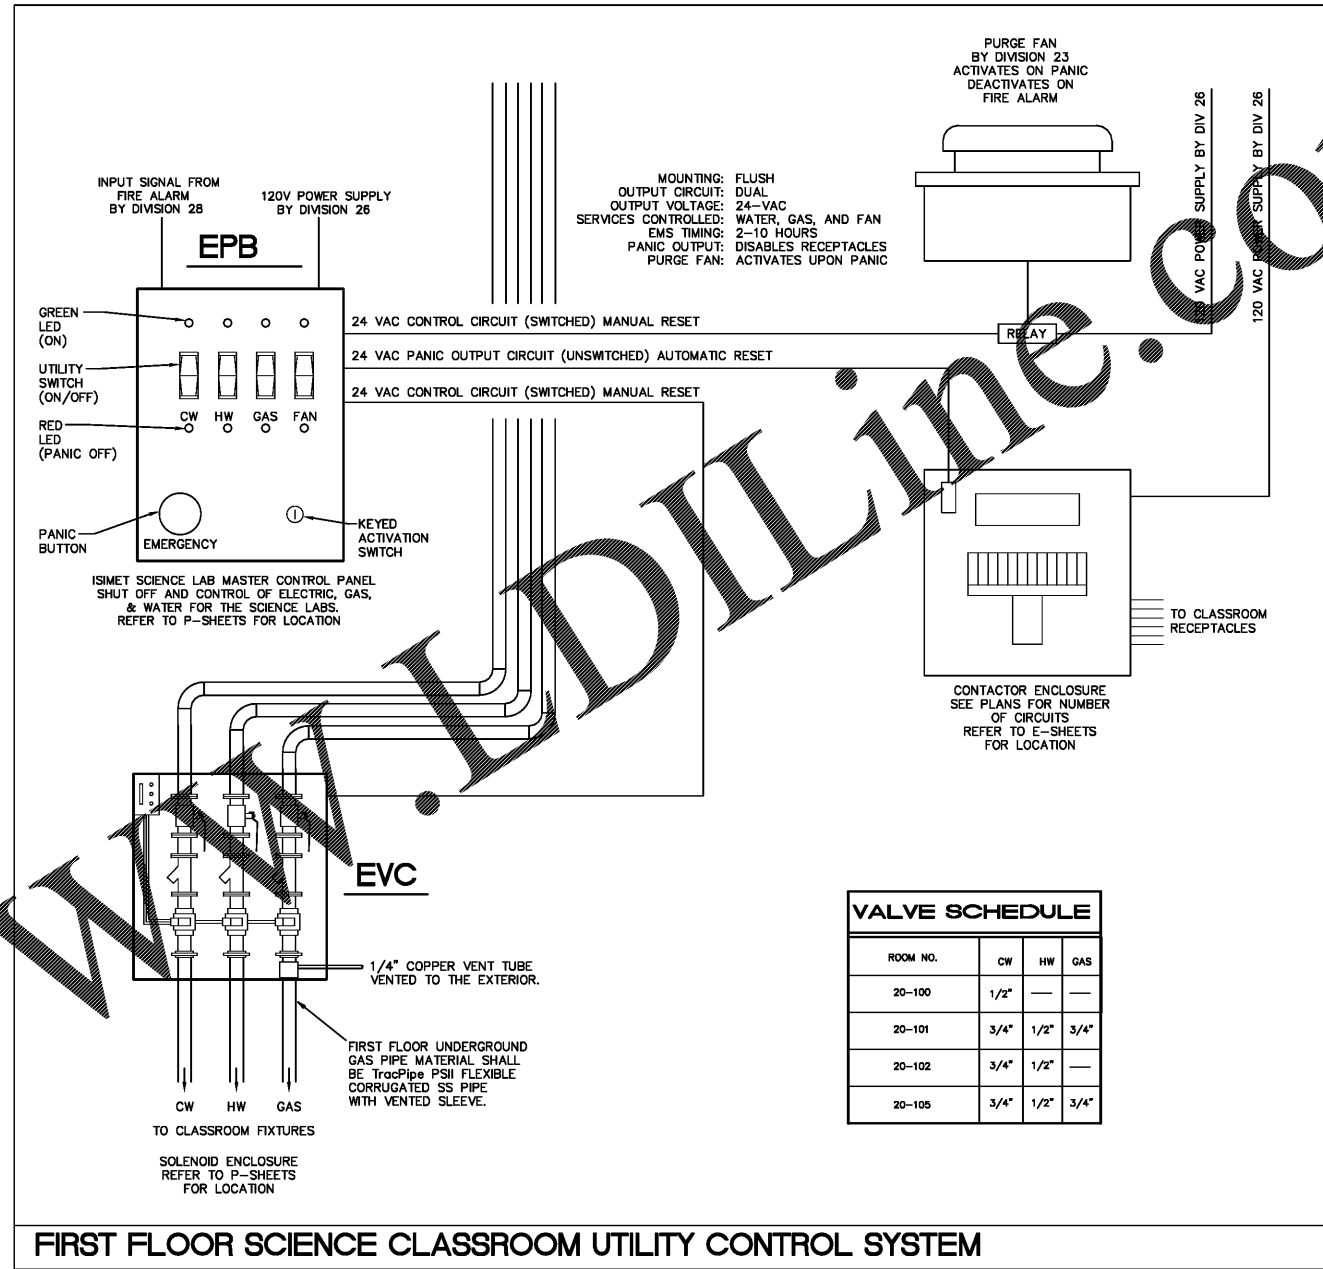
PURGE FAN
BY DIVISION 23
ACTIVATES ON PANIC
DEACTIVATES ON
FIRE ALARM

120 VAC POWER SUPPLY BY DIV 26

120 VAC POWER SUPPLY BY DIV 26

INPUT SIGNAL FROM
FIRE ALARM
BY DIVISION 28

120V POWER SUPPLY
BY DIVISION 26

EPB

MOUNTING: FLUSH
OUTPUT CIRCUIT: DUAL
OUTPUT VOLTAGE: 24-VAC
SERVICES CONTROLLED: WATER, GAS, AND FAN
EMS TIMING: 2-10 HOURS
PANIC OUTPUT: DISABLES RECEPTACLES
PURGE FAN: ACTIVATES UPON PANIC

GREEN
LED
(ON)

24 VAC CONTROL CIRCUIT (SWITCHED) MANUAL RESET

RELAY

UTILITY
SWITCH
(ON/OFF)

24 VAC PANIC OUTPUT CIRCUIT (UNSWITCHED) AUTOMATIC RESET

24 VAC CONTROL CIRCUIT (SWITCHED) MANUAL RESET

CW HW GAS FAN

RED
LED
(PANIC OFF)

PANIC
BUTTON

EMERGENCY

KEYED
ACTIVATION
SWITCH

ISIMET SCIENCE LAB MASTER CONTROL PANEL
SHUT OFF AND CONTROL OF ELECTRIC, GAS,
& WATER FOR THE SCIENCE LABS.
REFER TO P-SHEETS FOR LOCATION

TO CLASSROOM
RECEPTACLES

CONTACTOR ENCLOSURE
SEE PLANS FOR NUMBER
OF CIRCUITS
REFER TO E-SHEETS
FOR LOCATION

EVC

www.LDILine.co

| VALVE SCHEDULE | | | |
|---|---|---|---|
| ROOM NO. | CW | HW | GAS |
| 20-100 | 1/2" | — | — |
| 20-101 | 3/4" | 1/2" | 3/4" |
| 20-102 | 3/4" | 1/2" | — |
| 20-105 | 3/4" | 1/2" | 3/4" |

1/4" COPPER VENT TUBE
VENTED TO THE EXTERIOR.

FIRST FLOOR UNDERGROUND
GAS PIPE MATERIAL SHALL
BE TracPipe PSII FLEXIBLE
CORRUGATED SS PIPE
WITH VENTED SLEEVE.

CW HW GAS

TO CLASSROOM FIXTURES

SOLENOID ENCLOSURE
REFER TO P-SHEETS
FOR LOCATION

FIRST FLOOR SCIENCE CLASSROOM UTILITY CONTROL SYSTEM